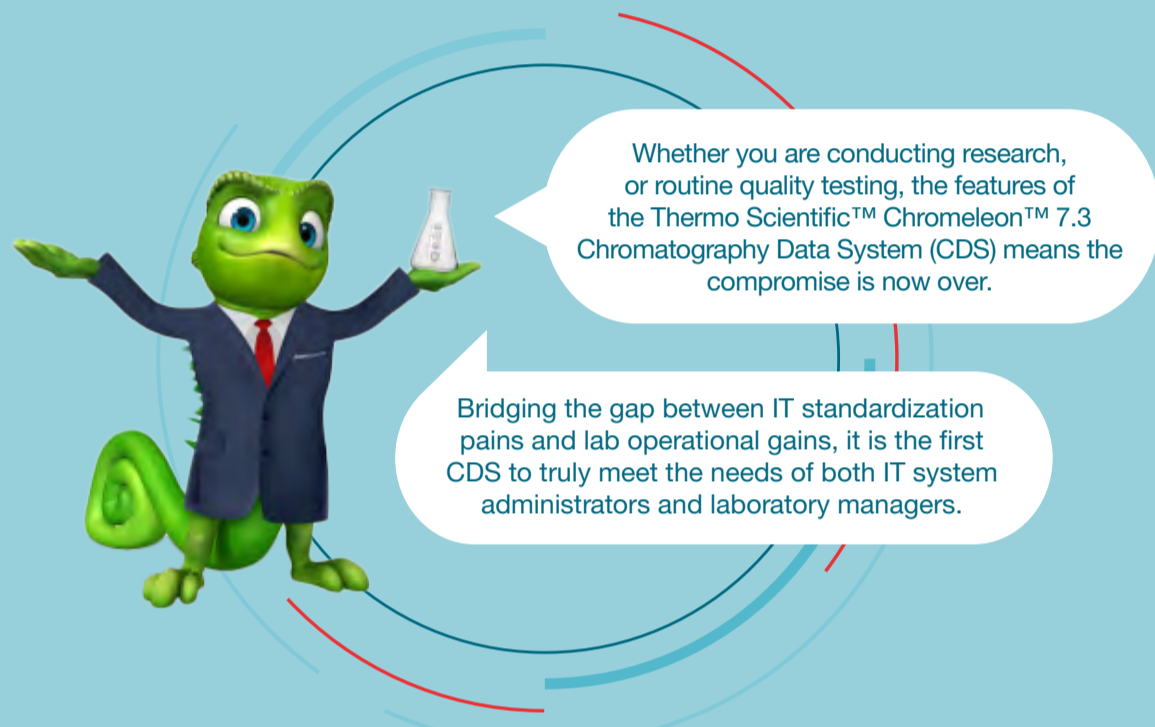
Whether you are conducting research, or routine quality testing, the features of the Thermo Scientific™ Chromeleon™ 7.3 Chromatography Data System (CDS) means the compromise is now over.

Bridging the gap between IT standardization pains and lab operational gains, it is the first CDS to truly meet the needs of both IT system administrators and laboratory managers.